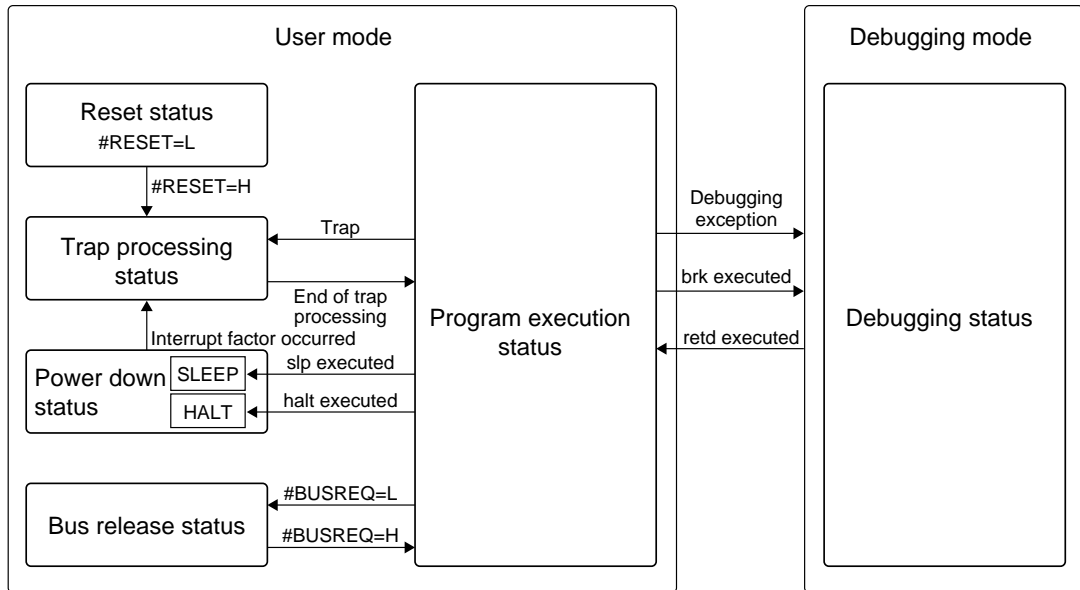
User mode

Reset status
#RESET=L

#RESET=H

Trap processing status

Trap

End of trap processing

Interrupt factor occurred

Power down status

SLEEP

HALT

slp executed

halt executed

Bus release status

#BUSREQ=L

#BUSREQ=H

Program execution status

Debugging mode

Debugging exception

brk executed

retd executed

Debugging status